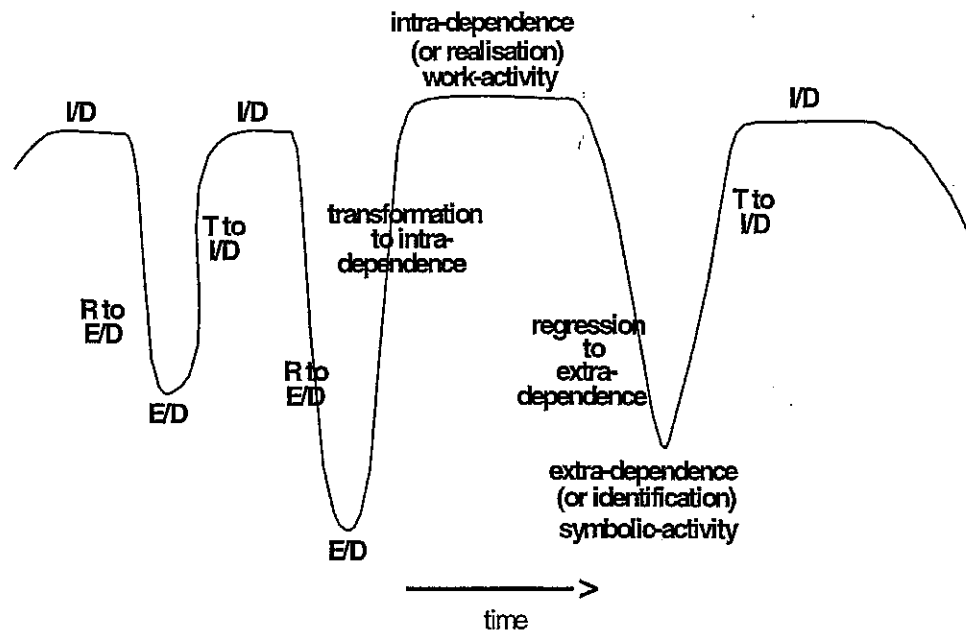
intra-dependence
(or realisation)
work-activity

I/D

I/D

I/D

T to
I/D

R to
E/D

E/D

R to
E/D

E/D

transformation
to intra-
dependence

regression
to
extra-
dependence

T to
I/D

extra-dependence
(or identification)
symbolic-activity

time